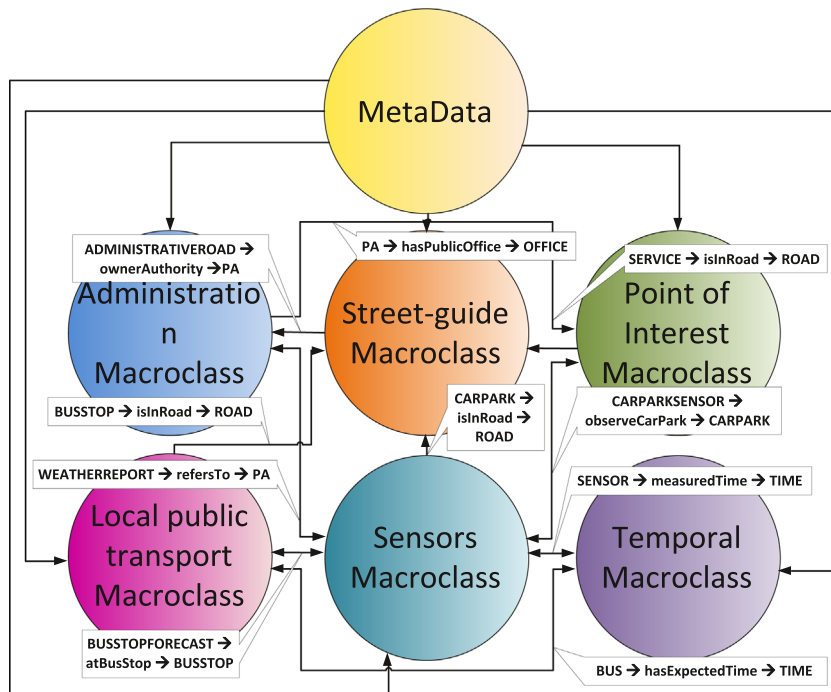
MetaData

ADMINISTRATIVEROAD → ownerAuthority → PA

PA → hasPublicOffice → OFFICE

SERVICE → isInRoad → ROAD

Administration Macroclass

Street-guide Macroclass

Point of Interest Macroclass

BUSSTOP → isInRoad → ROAD

CARPARK → isInRoad → ROAD

CARPARKSENSOR → observeCarPark → CARPARK

WEATHERREPORT → refersTo → PA

SENSOR → measuredTime → TIME

Local public transport Macroclass

Sensors Macroclass

Temporal Macroclass

BUSSTOPFORECAST → atBusStop → BUSSTOP

BUS → hasExpectedTime → TIME